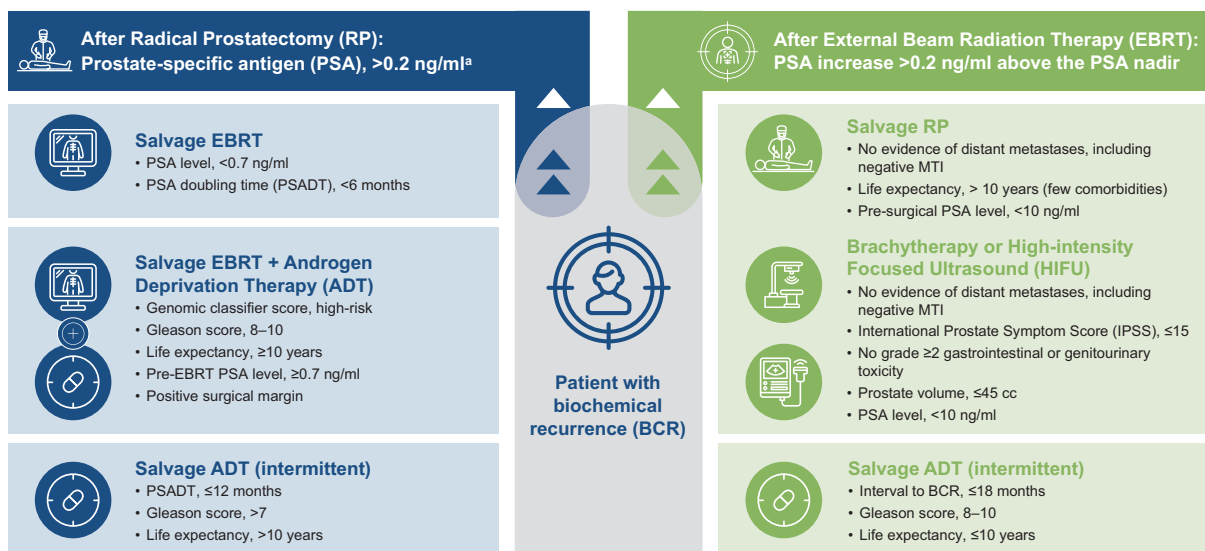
After Radical Prostatectomy (RP): Prostate-specific antigen (PSA), >0.2 ng/ml$^{a}$

After External Beam Radiation Therapy (EBRT): PSA increase >0.2 ng/ml above the PSA nadir

Salvage EBRT
• PSA level, <0.7 ng/ml
• PSA doubling time (PSADT), <6 months

Salvage EBRT + Androgen Deprivation Therapy (ADT)
• Genomic classifier score, high-risk
• Gleason score, 8–10
• Life expectancy, ≥10 years
• Pre-EBRT PSA level, ≥0.7 ng/ml
• Positive surgical margin

Salvage ADT (intermittent)
• PSADT, ≤12 months
• Gleason score, >7
• Life expectancy, >10 years

Patient with biochemical recurrence (BCR)

Salvage RP
• No evidence of distant metastases, including negative MTI
• Life expectancy, > 10 years (few comorbidities)
• Pre-surgical PSA level, <10 ng/ml

Brachytherapy or High-intensity Focused Ultrasound (HIFU)
• No evidence of distant metastases, including negative MTI
• International Prostate Symptom Score (IPSS), ≤15
• No grade ≥2 gastrointestinal or genitourinary toxicity
• Prostate volume, ≤45 cc
• PSA level, <10 ng/ml

Salvage ADT (intermittent)
• Interval to BCR, ≤18 months
• Gleason score, 8–10
• Life expectancy, ≤10 years